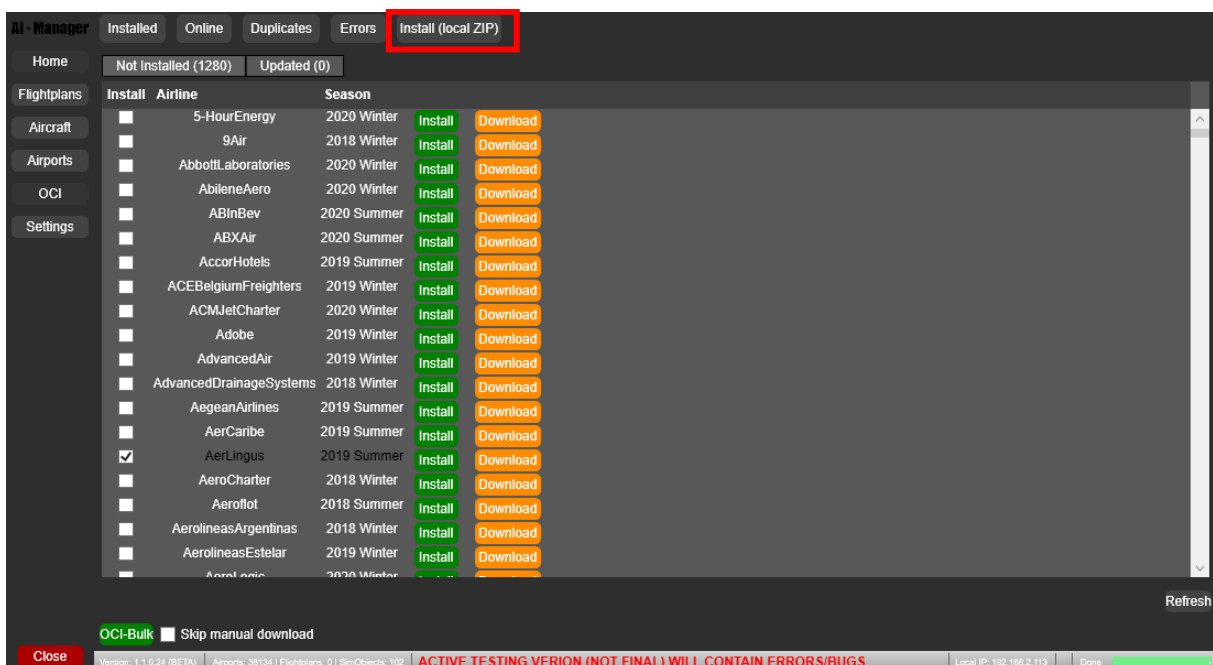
AI - Manager

Installed | Online | Duplicates | Errors | Install (local ZIP)

Home
Flightplans
Aircraft
Airports
OCI
Settings

Not Installed (1280) | Updated (0)

| Install | Airline | Season | | |
|---|---|---|---|---|
| | 5-HourEnergy | 2020 Winter | Install | Download |
| | 9Air | 2018 Winter | Install | Download |
| | AbbottLaboratories | 2020 Winter | Install | Download |
| | AbileneAero | 2020 Winter | Install | Download |
| | ABInBev | 2020 Summer | Install | Download |
| | ABXAir | 2020 Summer | Install | Download |
| | AccorHotels | 2019 Summer | Install | Download |
| | ACEBelgiumFreighters | 2019 Winter | Install | Download |
| | ACMJetCharter | 2020 Winter | Install | Download |
| | Adobe | 2019 Winter | Install | Download |
| | AdvancedAir | 2019 Winter | Install | Download |
| | AdvancedDrainageSystems | 2018 Winter | Install | Download |
| | AegeanAirlines | 2019 Summer | Install | Download |
| | AerCaribe | 2019 Summer | Install | Download |
| ✓ | AerLingus | 2019 Summer | Install | Download |
| | AeroCharter | 2018 Winter | Install | Download |
| | Aeroflot | 2018 Summer | Install | Download |
| | AerolineasArgentinas | 2018 Winter | Install | Download |
| | AerolineasEstelar | 2019 Winter | Install | Download |
| | AeroLogic | 2020 Winter | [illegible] | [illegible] |

Refresh

OCI-Bulk  Skip manual download

Close

Version: 1.1.0.24 (BETA) | Airports: 38134 | Flightplans: 0 | SimObjects: 102 | ACTIVE TESTING VERION (NOT FINAL) WILL CONTAIN ERRORS/BUGS | Local IP: 192.168.2.113 | Done